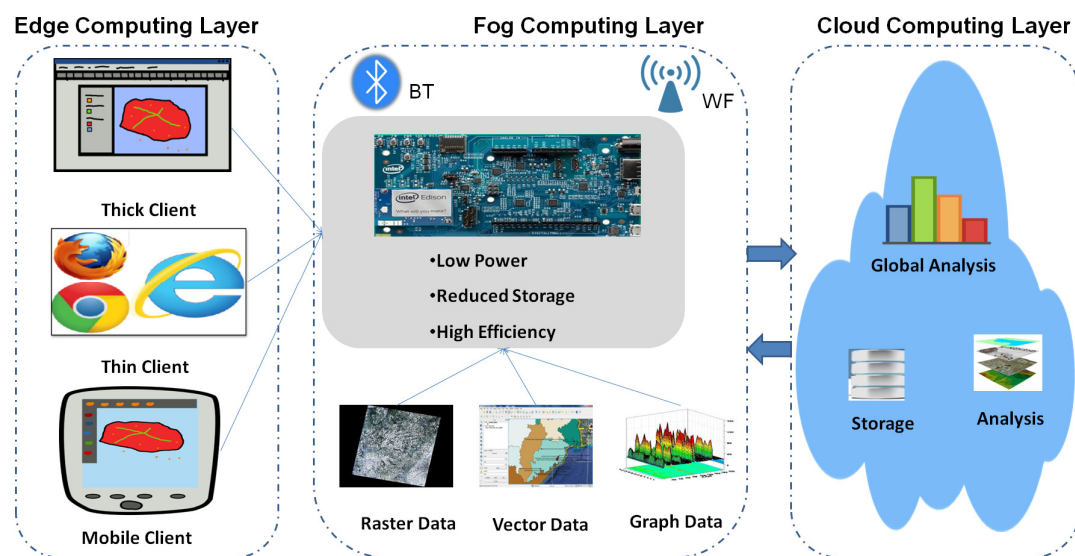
Edge Computing Layer

Thick Client

Thin Client

Mobile Client

Fog Computing Layer

BT

WF

intel Edison

•Low Power

•Reduced Storage

•High Efficiency

Raster Data

Vector Data

Graph Data

Cloud Computing Layer

Global Analysis

Storage

Analysis